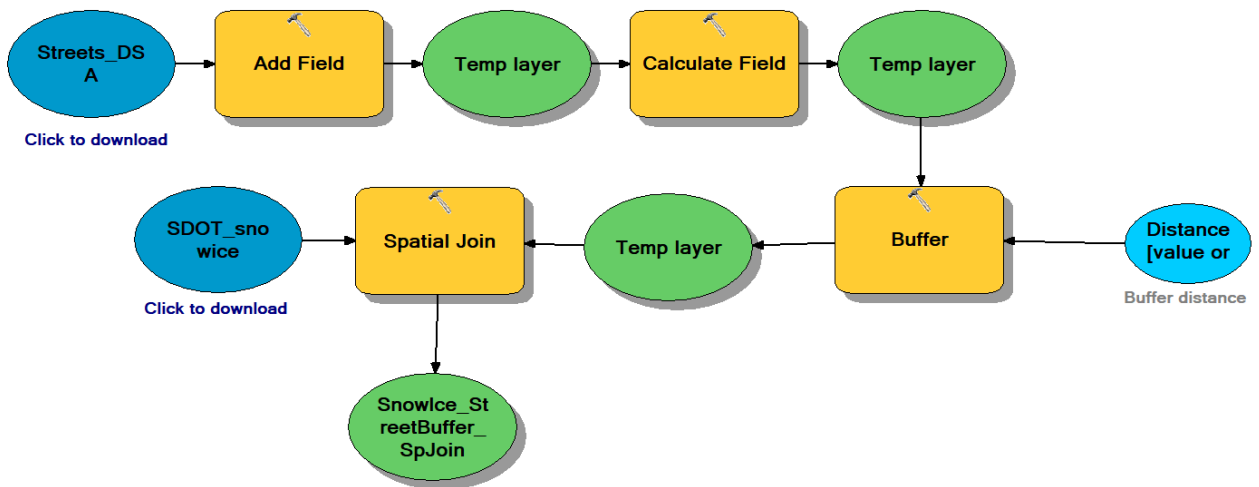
Streets_DSA

Click to download

Add Field

Temp layer

Calculate Field

Temp layer

Buffer

Distance [value or

Buffer distance

Temp layer

Spatial Join

SDOT_snowice

Click to download

SnowIce_StreetBuffer_SpJoin